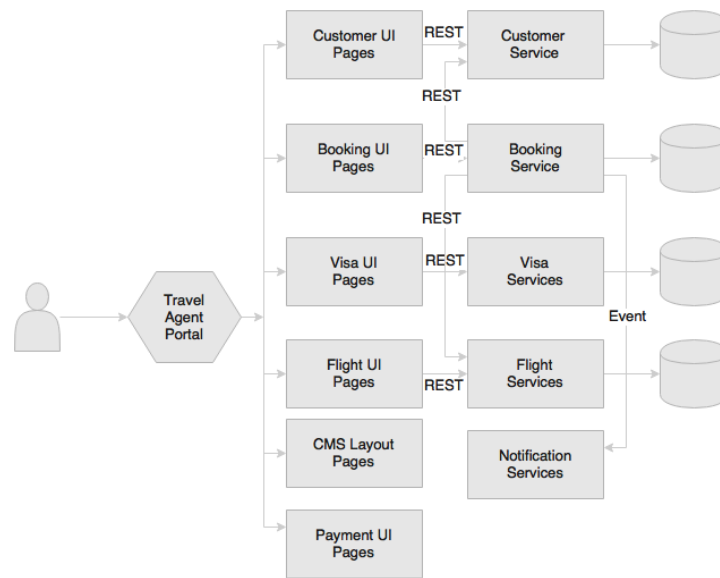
Travel Agent Portal

Customer UI Pages

Booking UI Pages

Visa UI Pages

Flight UI Pages

CMS Layout Pages

Payment UI Pages

REST

REST

REST

REST

REST

REST

Customer Service

Booking Service

Visa Services

Flight Services

Notification Services

Event